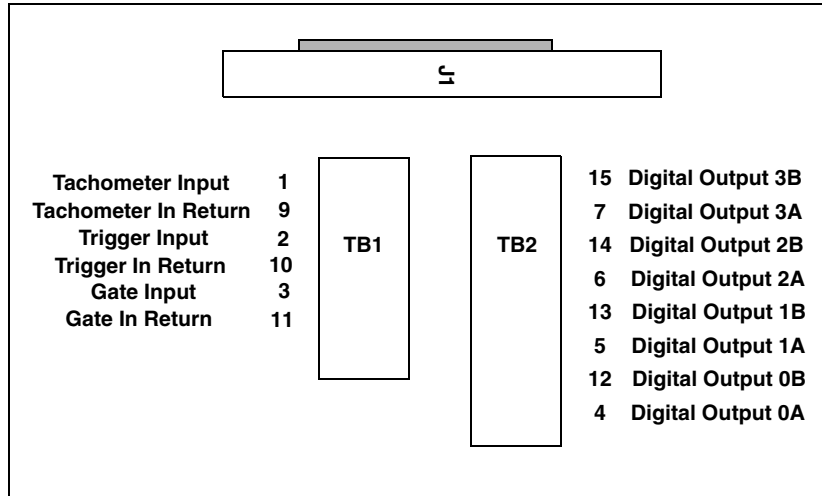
J1

Tachometer Input 1
Tachometer In Return 9
Trigger Input 2
Trigger In Return 10
Gate Input 3
Gate In Return 11

TB1

TB2

15 Digital Output 3B
7 Digital Output 3A
14 Digital Output 2B
6 Digital Output 2A
13 Digital Output 1B
5 Digital Output 1A
12 Digital Output 0B
4 Digital Output 0A